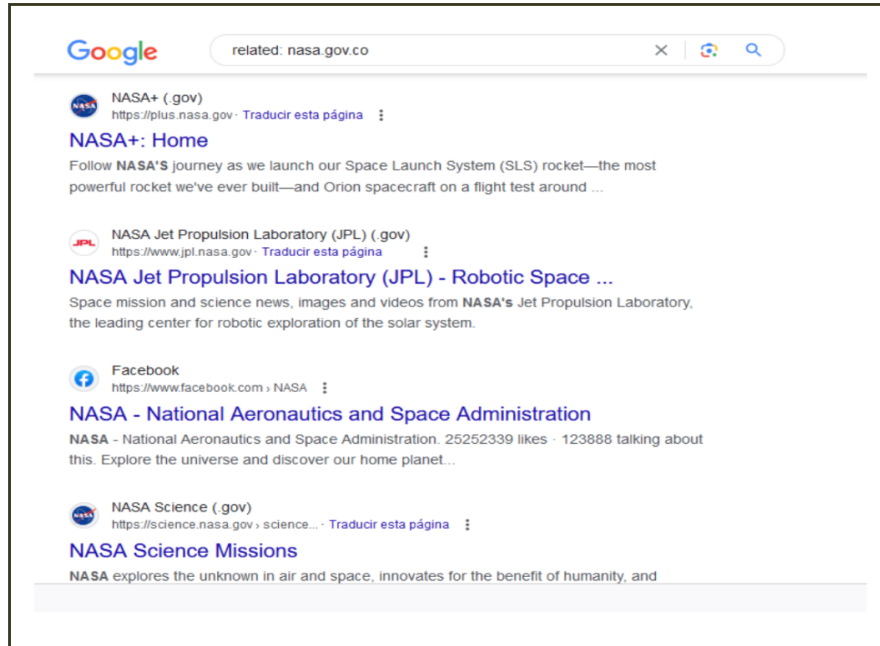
Google

related: nasa.gov.co

NASA+ (.gov)
https://plus.nasa.gov · Traducir esta página

NASA+: Home

Follow NASA'S journey as we launch our Space Launch System (SLS) rocket—the most powerful rocket we've ever built—and Orion spacecraft on a flight test around ...

JPL
NASA Jet Propulsion Laboratory (JPL) (.gov)
https://www.jpl.nasa.gov · Traducir esta página

NASA Jet Propulsion Laboratory (JPL) - Robotic Space ...

Space mission and science news, images and videos from NASA's Jet Propulsion Laboratory, the leading center for robotic exploration of the solar system.

Facebook
https://www.facebook.com › NASA

NASA - National Aeronautics and Space Administration

NASA - National Aeronautics and Space Administration. 25252339 likes · 123888 talking about this. Explore the universe and discover our home planet...

NASA Science (.gov)
https://science.nasa.gov › science... · Traducir esta página

NASA Science Missions

NASA explores the unknown in air and space, innovates for the benefit of humanity, and